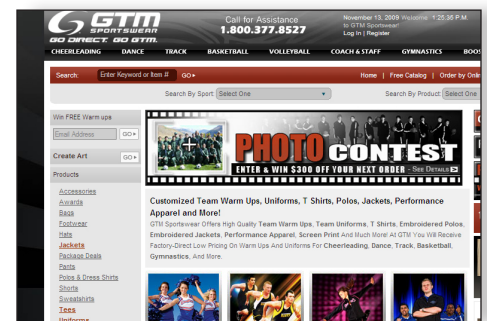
GTM SPORTSWEAR
GO DIRECT. GO GTM.

Call for Assistance
1.800.377.8527

November 13, 2009 Welcome 1:25:36 P.M.
to GTM Sportswear!
Log In | Register

CHEERLEADING DANCE TRACK BASKETBALL VOLLEYBALL COACH & STAFF GYMNASTICS BOOS

Search: Enter Keyword or Item # GO
Home | Free Catalog | Order by Onlin

Search By Sport: Select One
Search By Product: Select One

Win FREE Warm ups
Email Address GO

Create Art GO

Products
Accessories
Awards
Bags
Footwear
Hats
Jackets
Package Deals
Pants
Polos & Dress Shirts
Shorts
Sweatshirts
Tees
Uniforms

PHOTO CONTEST
ENTER & WIN $300 OFF YOUR NEXT ORDER - See Details

Customized Team Warm Ups, Uniforms, T Shirts, Polos, Jackets, Performance Apparel and More!
GTM Sportswear Offers High Quality Team Warm Ups, Team Uniforms, T Shirts, Embroidered Polos, Embroidered Jackets, Performance Apparel, Screen Print And Much More! At GTM You Will Receive Factory-Direct Low Pricing On Warm Ups And Uniforms For Cheerleading, Dance, Track, Basketball, Gymnastics, And More.